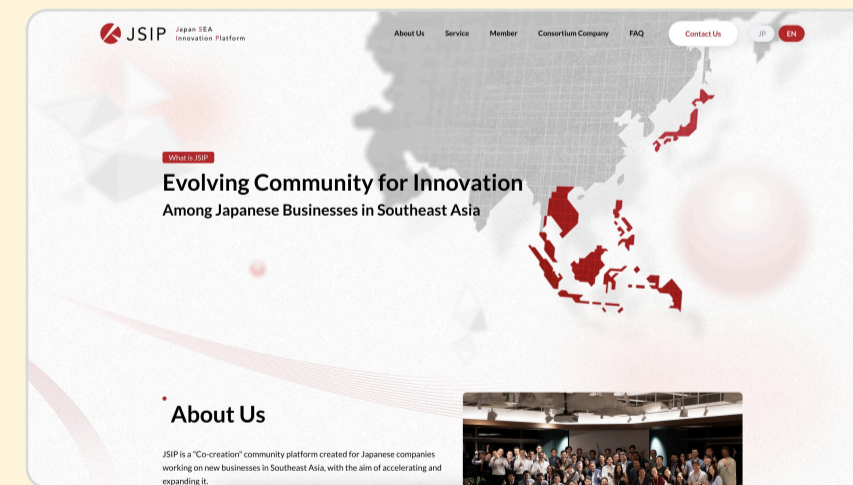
JSIP Japan SEA Innovation Platform

About Us Service Member Consortium Company FAQ Contact Us JP EN

What is JSIP

Evolving Community for Innovation

Among Japanese Businesses in Southeast Asia

About Us

JSIP is a "Co-creation" community platform created for Japanese companies working on new businesses in Southeast Asia, with the aim of accelerating and expanding it.